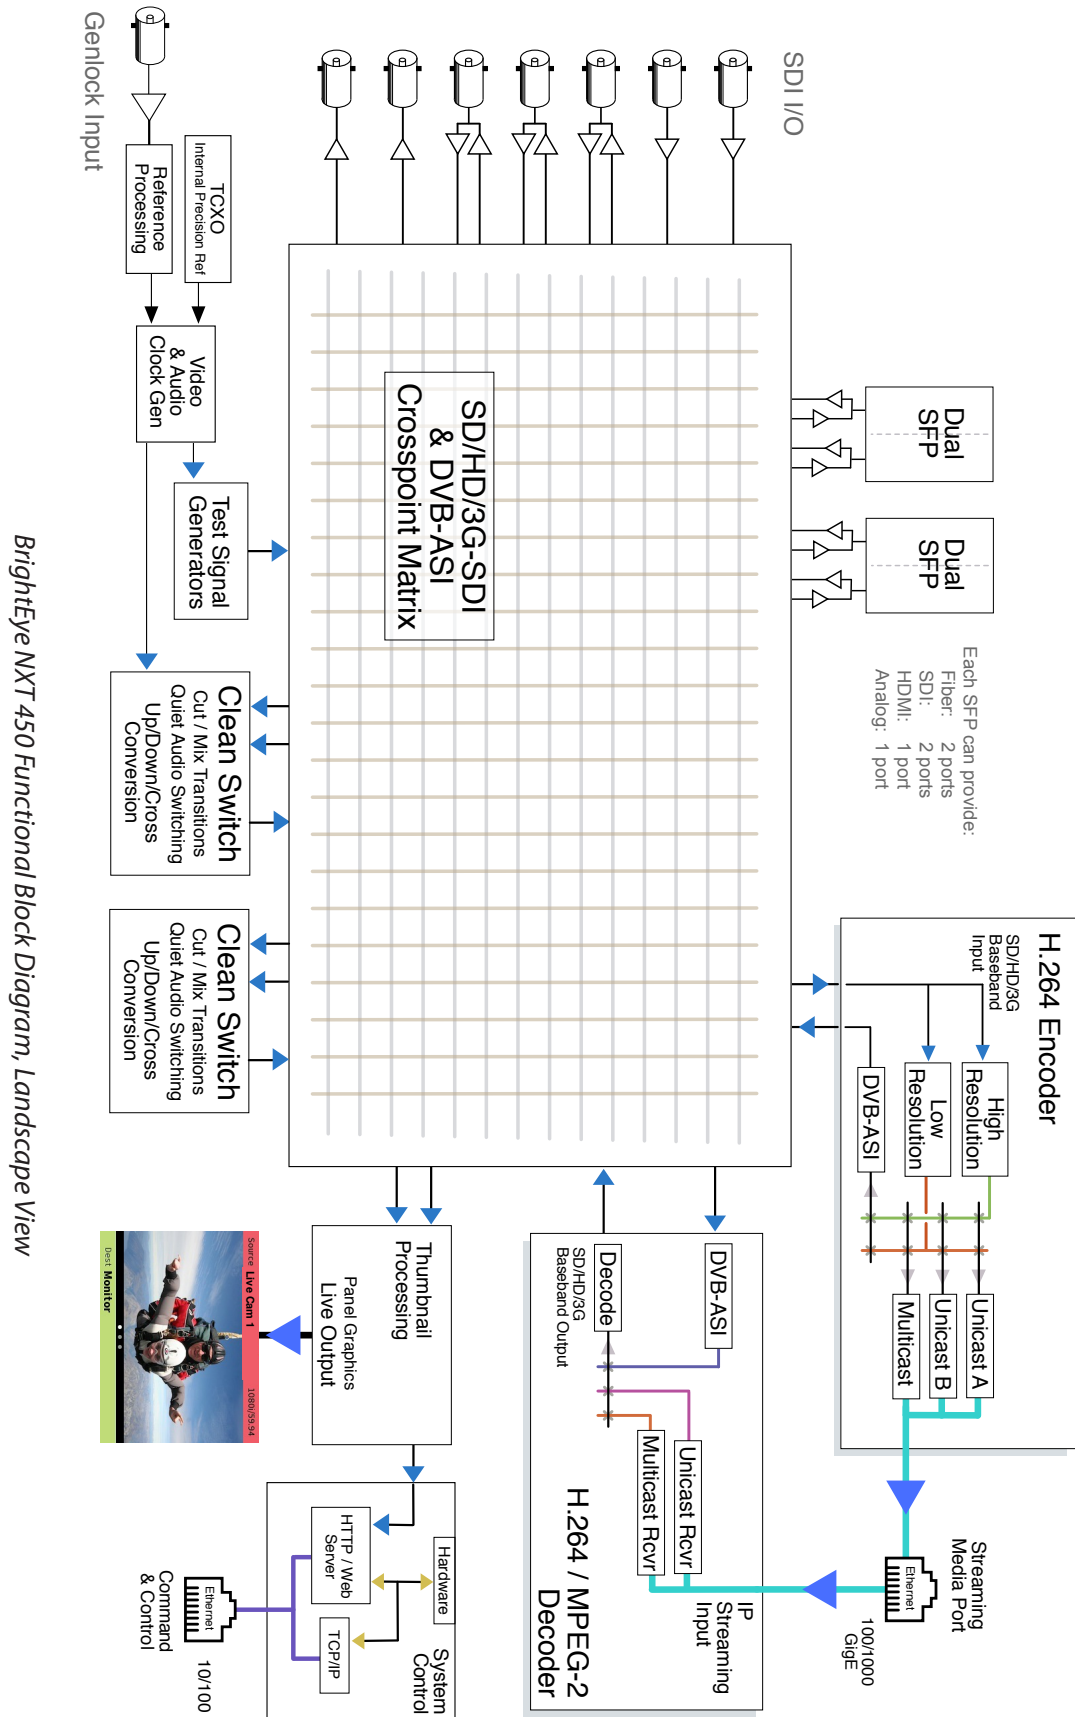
Genlock Input

TCXO
Internal Precision Ref

Reference Processing

Video & Audio Clock Gen

Test Signal Generators

Clean Switch
Cut / Mix Transitions
Quiet Audio Switching
Up/Down/Cross Conversion

Clean Switch
Cut / Mix Transitions
Quiet Audio Switching
Up/Down/Cross Conversion

SDI I/O

SD/HD/3G-SDI & DVB-ASI
Crosspoint Matrix

Dual SFP

Dual SFP

Each SFP can provide:
Fiber: 2 ports
SDI: 2 ports
HDMI: 1 port
Analog: 1 port

H.264 Encoder
SD/HD/3G Baseband Input
High Resolution
Low Resolution
DVB-ASI
Unicast A
Unicast B
Multicast

Streaming Media Port
Ethernet
100/1000 GigE

DVB-ASI
Decode
SD/HD/3G Baseband Output
Unicast Rcvr
Multicast Rcvr
IP Streaming Input
H.264 / MPEG-2 Decoder

Thumbnail Processing
Panel Graphics Live Output

Source Live Cam 1 1080i/59.94
Dest Monitor

Hardware
System Control
HTTP / Web Server
TCP/IP
Ethernet
Command & Control
10/100

BrightEye NXT 450 Functional Block Diagram, Landscape View